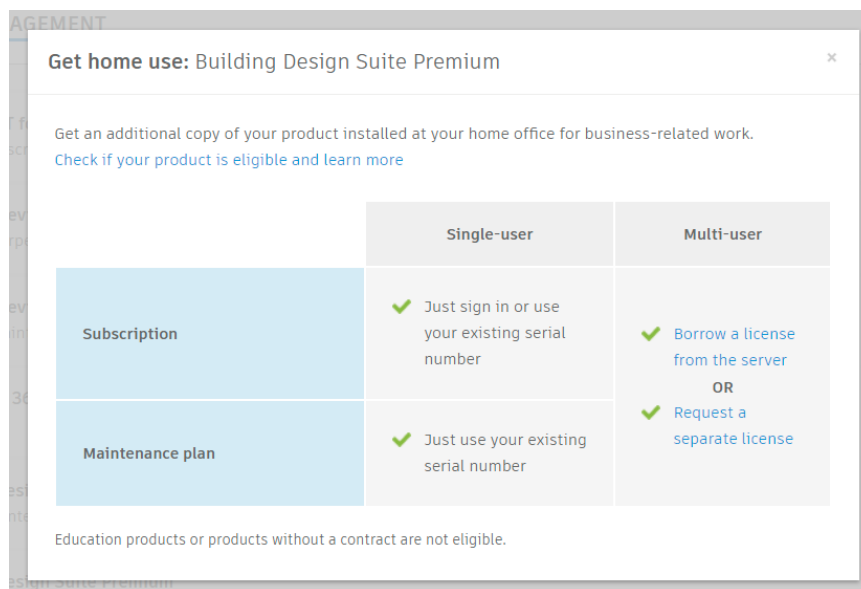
AGEMENT

Get home use: Building Design Suite Premium

×

Get an additional copy of your product installed at your home office for business-related work.
Check if your product is eligible and learn more

| | Single-user | Multi-user |
|---|---|---|
| Subscription | Just sign in or use your existing serial number | Borrow a license from the server OR Request a separate license |
| Maintenance plan | Just use your existing serial number | |

Education products or products without a contract are not eligible.

esign Suite Premium